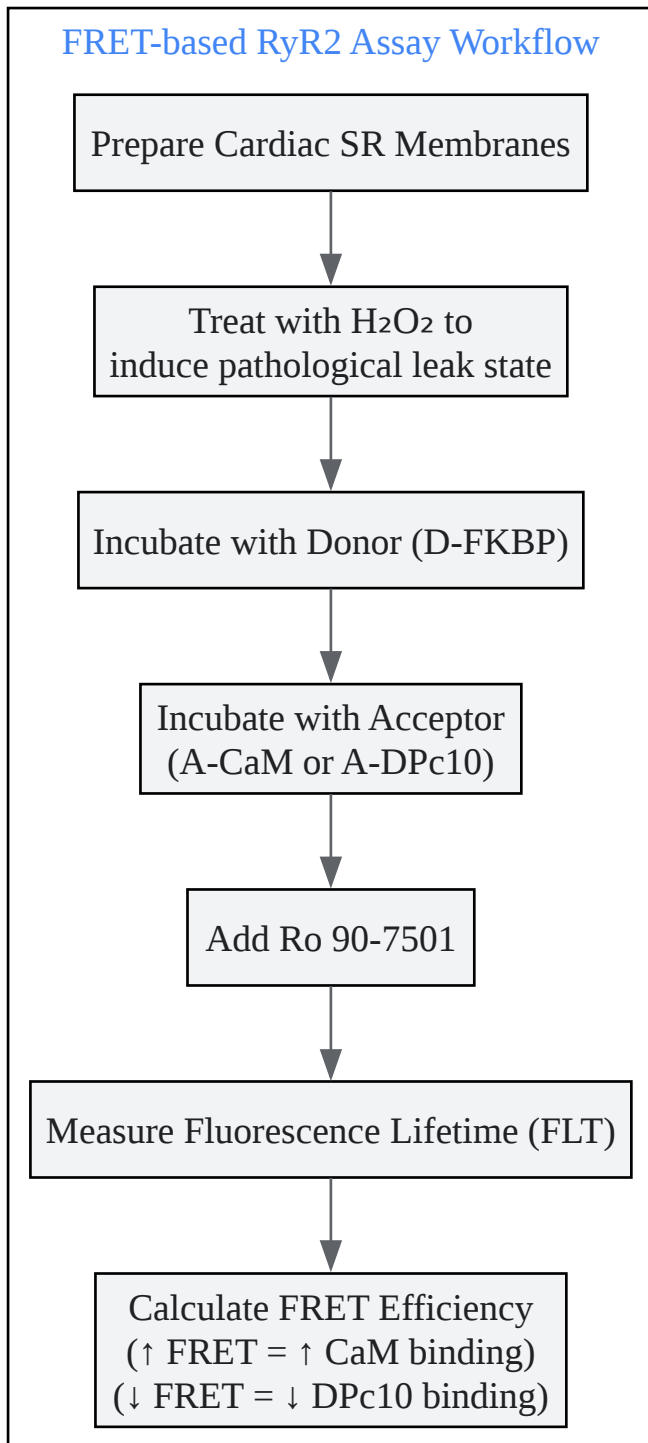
FRET-based RyR2 Assay Workflow

Prepare Cardiac SR Membranes

Treat with $H_2O_2$ to induce pathological leak state

Incubate with Donor (D-FKBP)

Incubate with Acceptor (A-CaM or A-DPc10)

Add Ro 90-7501

Measure Fluorescence Lifetime (FLT)

Calculate FRET Efficiency
(↑ FRET = ↑ CaM binding)
(↓ FRET = ↓ DPc10 binding)